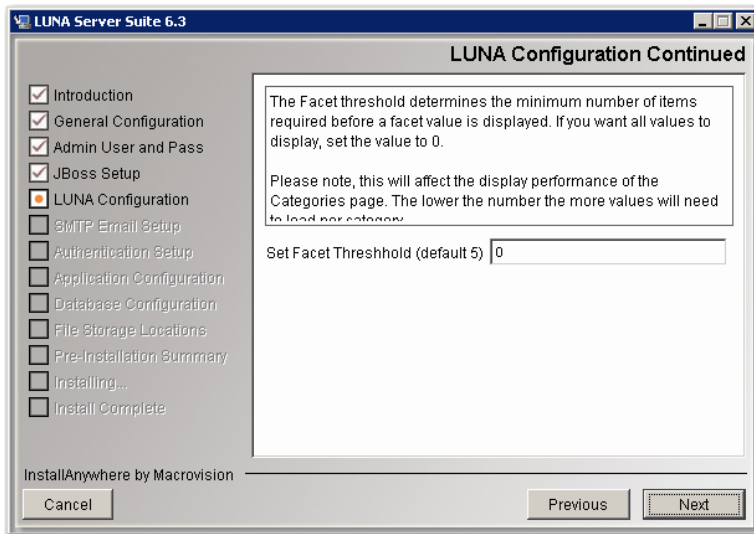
LUNA Server Suite 6.3

LUNA Configuration Continued

Introduction
General Configuration
Admin User and Pass
JBoss Setup
LUNA Configuration
SMTP Email Setup
Authentication Setup
Application Configuration
Database Configuration
File Storage Locations
Pre-Installation Summary
Installing...
Install Complete

The Facet threshold determines the minimum number of items required before a facet value is displayed. If you want all values to display, set the value to 0.

Please note, this will affect the display performance of the Categories page. The lower the number the more values will need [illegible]

Set Facet Threshhold (default 5) 0

InstallAnywhere by Macrovision

Cancel

Previous

Next